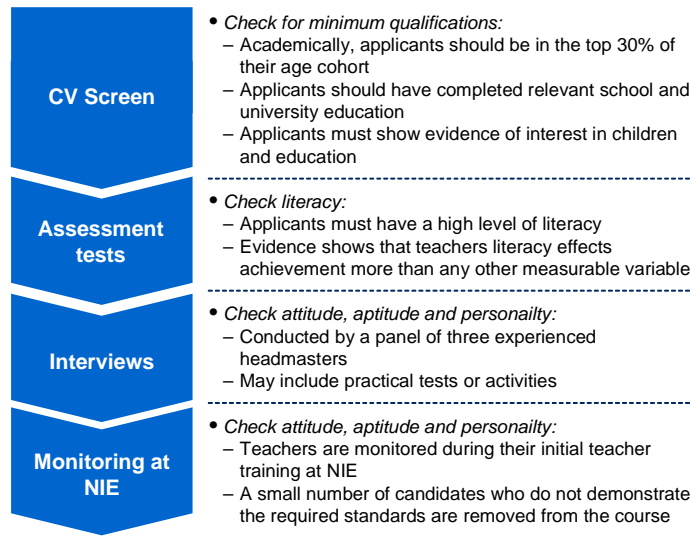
CV Screen

• Check for minimum qualifications:
– Academically, applicants should be in the top 30% of their age cohort
– Applicants should have completed relevant school and university education
– Applicants must show evidence of interest in children and education

Assessment tests

• Check literacy:
– Applicants must have a high level of literacy
– Evidence shows that teachers literacy effects achievement more than any other measurable variable

Interviews

• Check attitude, aptitude and personailty:
– Conducted by a panel of three experienced headmasters
– May include practical tests or activities

Monitoring at NIE

• Check attitude, aptitude and personailty:
– Teachers are monitored during their initial teacher training at NIE
– A small number of candidates who do not demonstrate the required standards are removed from the course